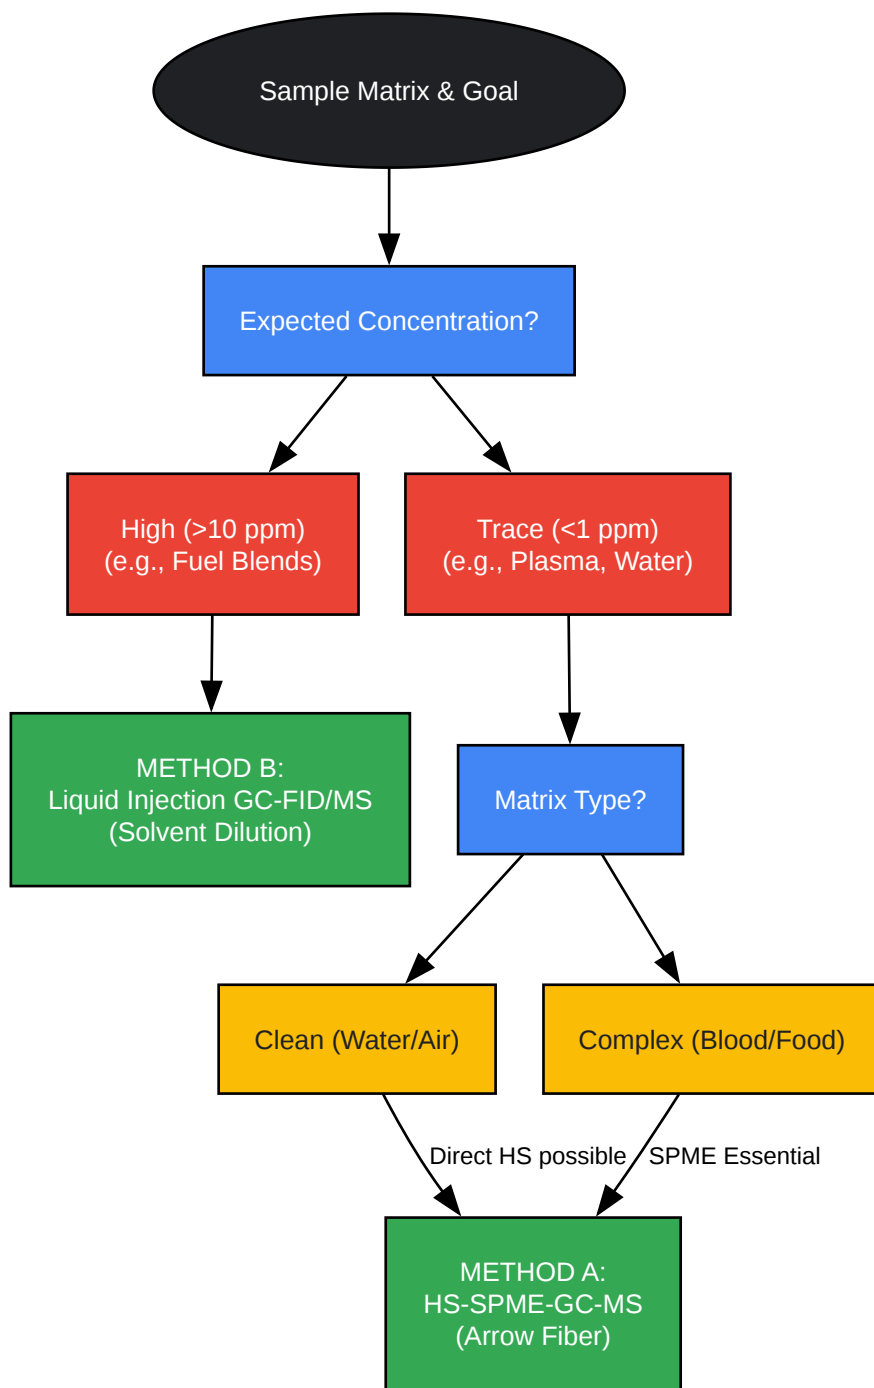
Sample Matrix & Goal

Expected Concentration?

High (>10 ppm)
(e.g., Fuel Blends)

Trace (<1 ppm)
(e.g., Plasma, Water)

METHOD B:
Liquid Injection GC-FID/MS
(Solvent Dilution)

Matrix Type?

Clean (Water/Air)

Complex (Blood/Food)

Direct HS possible

SPME Essential

METHOD A:
HS-SPME-GC-MS
(Arrow Fiber)